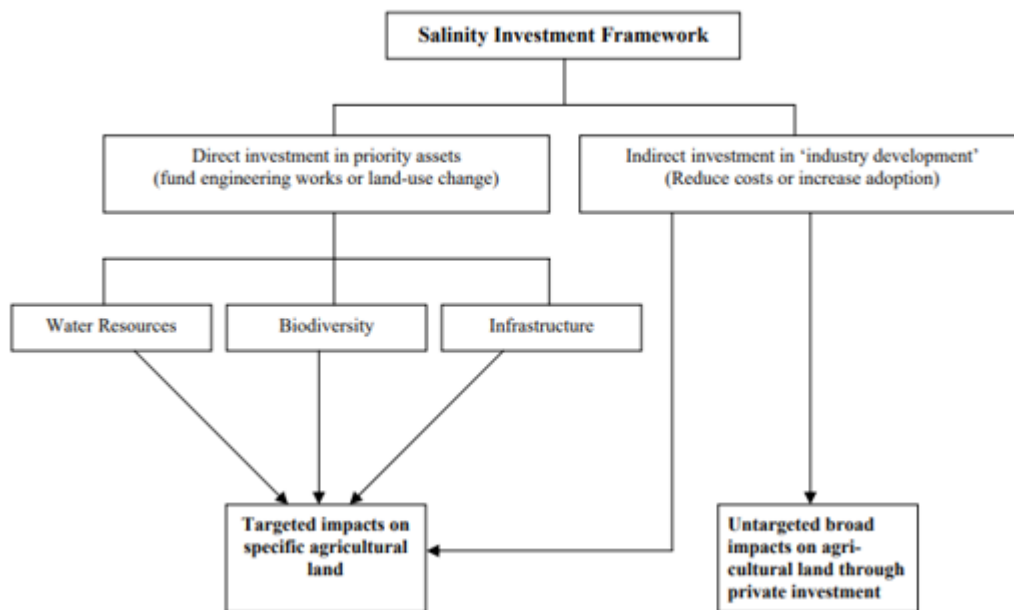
Salinity Investment Framework

Direct investment in priority assets (fund engineering works or land-use change)

Indirect investment in 'industry development' (Reduce costs or increase adoption)

Water Resources

Biodiversity

Infrastructure

Targeted impacts on specific agricultural land

Untargeted broad impacts on agricultural land through private investment